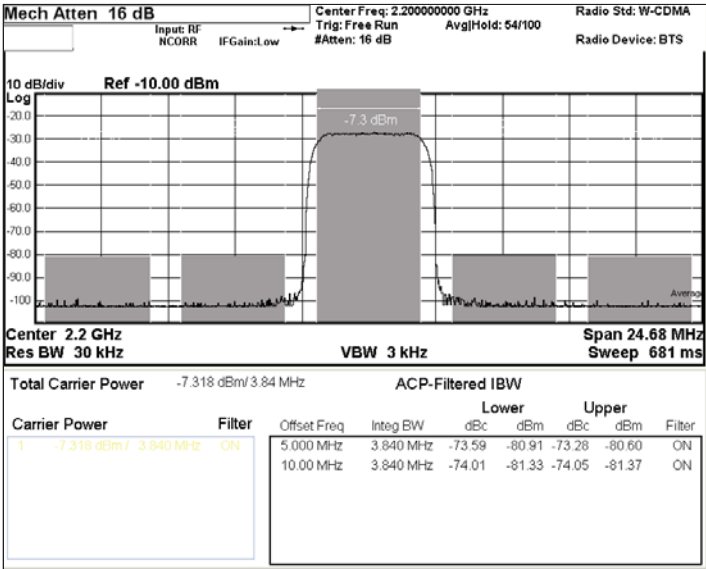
Mech Atten 16 dB

Input: RF
NCORR IFGain:Low

Center Freq: 2.200000000 GHz
Trig: Free Run
#Atten: 16 dB

Avg|Hold: 54/100

Radio Std: W-CDMA

Radio Device: BTS

10 dB/div Ref -10.00 dBm
Log
-20.0
-30.0
-40.0
-50.0
-60.0
-70.0
-80.0
-90.0
-100

-7.3 dBm

Averag

Center 2.2 GHz
Res BW 30 kHz

VBW 3 kHz

Span 24.68 MHz
Sweep 681 ms

Total Carrier Power -7.318 dBm/ 3.84 MHz

ACP-Filtered IBW

Carrier Power Filter
1 -7.318 dBm / 3.840 MHz ON

| Offset Freq | Integ BW | Lower dBc | Lower dBm | Upper dBc | Upper dBm | Filter |
|---|---|---|---|---|---|---|
| 5.000 MHz | 3.840 MHz | -73.59 | -80.91 | -73.28 | -80.60 | ON |
| 10.00 MHz | 3.840 MHz | -74.01 | -81.33 | -74.05 | -81.37 | ON |